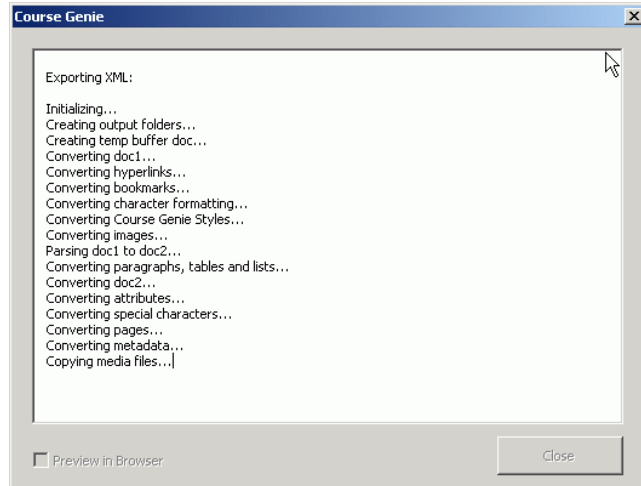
Course Genie

Exporting XML:

Initializing...
Creating output folders...
Creating temp buffer doc...
Converting doc1...
Converting hyperlinks...
Converting bookmarks...
Converting character formatting...
Converting Course Genie Styles...
Converting images...
Parsing doc1 to doc2...
Converting paragraphs, tables and lists...
Converting doc2...
Converting attributes...
Converting special characters...
Converting pages...
Converting metadata...
Copying media files...

Preview in Browser

Close